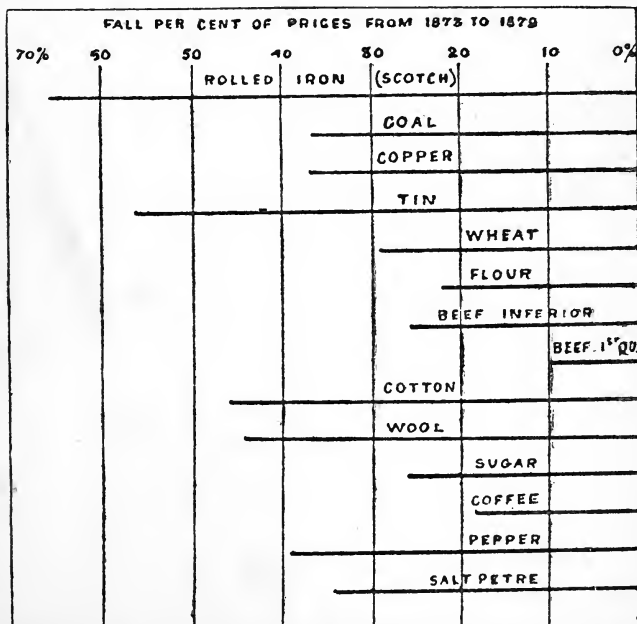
FALL PER CENT OF PRICES FROM 1873 TO 1879

70% 50 50 40 30 20 10 0%

ROLLED IRON (SCOTCH)

COAL

COPPER

TIN

WHEAT

FLOUR

BEEF INFERIOR

BEEF 1ST QU.

COTTON

WOOL

SUGAR

COFFEE

PEPPER

SALT PETRE